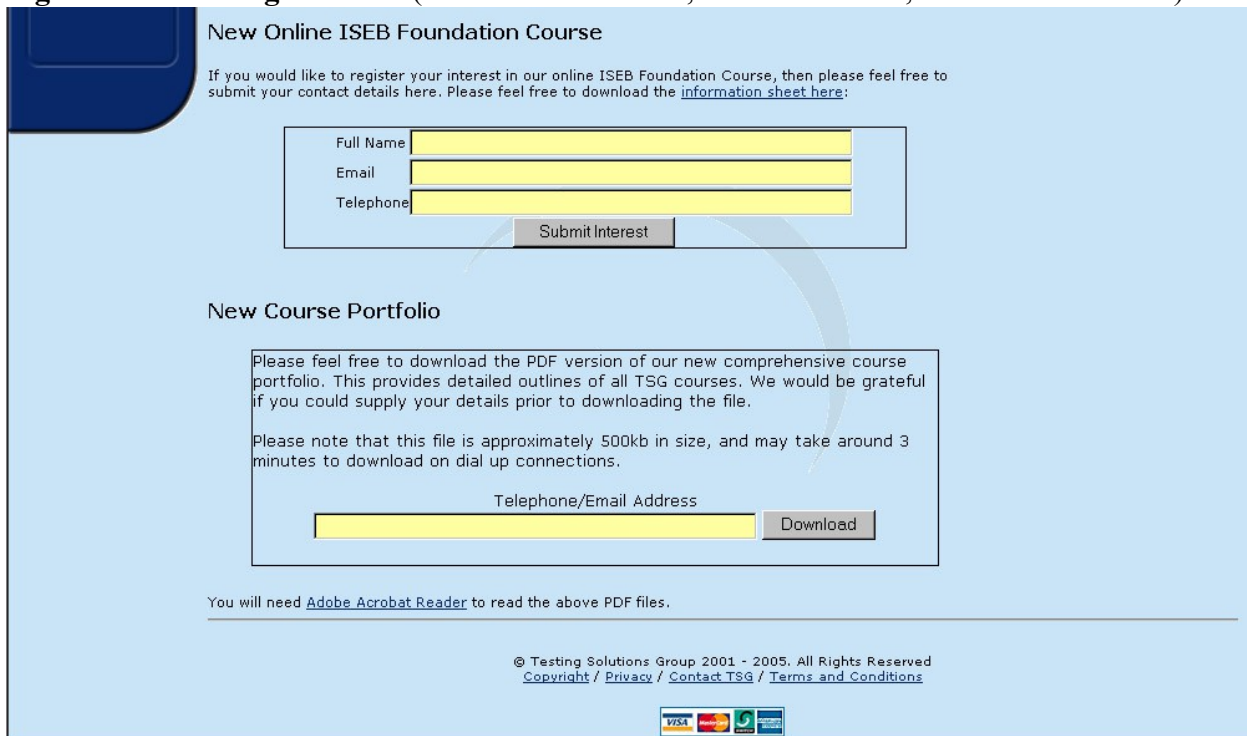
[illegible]

New Online ISEB Foundation Course

If you would like to register your interest in our online ISEB Foundation Course, then please feel free to submit your contact details here. Please feel free to download the information sheet here:

Full Name
Email
Telephone
Submit Interest

New Course Portfolio

Please feel free to download the PDF version of our new comprehensive course portfolio. This provides detailed outlines of all TSG courses. We would be grateful if you could supply your details prior to downloading the file.

Please note that this file is approximately 500kb in size, and may take around 3 minutes to download on dial up connections.

Telephone/Email Address
Download

You will need Adobe Acrobat Reader to read the above PDF files.

© Testing Solutions Group 2001 - 2005. All Rights Reserved
Copyright / Privacy / Contact TSG / Terms and Conditions

VISA